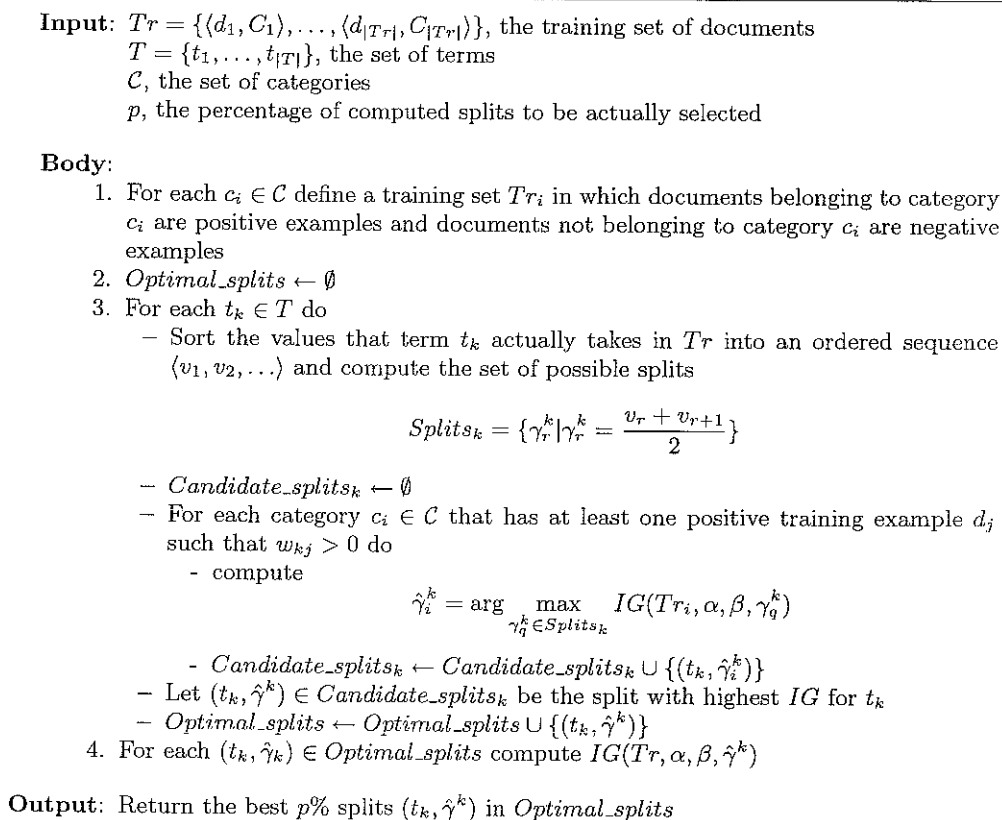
**Input**: $Tr = \{\langle d_1, C_1\rangle, \ldots, \langle d_{|Tr|}, C_{|Tr|}\rangle\}$, the training set of documents
$T = \{t_1, \ldots, t_{|T|}\}$, the set of terms
$\mathcal{C}$, the set of categories
$p$, the percentage of computed splits to be actually selected

**Body**:
1. For each $c_i \in \mathcal{C}$ define a training set $Tr_i$ in which documents belonging to category $c_i$ are positive examples and documents not belonging to category $c_i$ are negative examples
2. $Optimal\_splits \leftarrow \emptyset$
3. For each $t_k \in T$ do
– Sort the values that term $t_k$ actually takes in $Tr$ into an ordered sequence $\langle v_1, v_2, \ldots\rangle$ and compute the set of possible splits

$Splits_k = \{\gamma_r^k | \gamma_r^k = \frac{v_r + v_{r+1}}{2}\}$

– $Candidate\_splits_k \leftarrow \emptyset$
– For each category $c_i \in \mathcal{C}$ that has at least one positive training example $d_j$ such that $w_{kj} > 0$ do
- compute

$\hat{\gamma}_i^k = \arg \max_{\gamma_q^k \in Splits_k} IG(Tr_i, \alpha, \beta, \gamma_q^k)$

- $Candidate\_splits_k \leftarrow Candidate\_splits_k \cup \{(t_k, \hat{\gamma}_i^k)\}$
– Let $(t_k, \hat{\gamma}^k) \in Candidate\_splits_k$ be the split with highest $IG$ for $t_k$
– $Optimal\_splits \leftarrow Optimal\_splits \cup \{(t_k, \hat{\gamma}^k)\}$
4. For each $(t_k, \hat{\gamma}_k) \in Optimal\_splits$ compute $IG(Tr, \alpha, \beta, \hat{\gamma}^k)$

**Output**: Return the best $p\%$ splits $(t_k, \hat{\gamma}^k)$ in $Optimal\_splits$